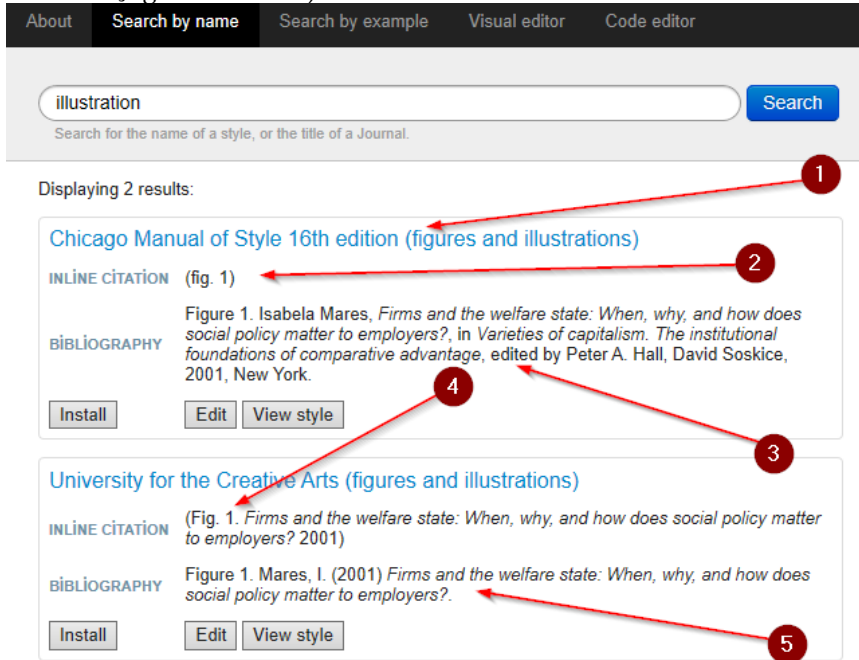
About Search by name Search by example Visual editor Code editor

illustration

Search

Search for the name of a style, or the title of a Journal.

Displaying 2 results:

1

Chicago Manual of Style 16th edition (figures and illustrations)

2

INLINE CITATION (fig. 1)

BIBLIOGRAPHY Figure 1. Isabela Mares, *Firms and the welfare state: When, why, and how does social policy matter to employers?*, in *Varieties of capitalism. The institutional foundations of comparative advantage*, edited by Peter A. Hall, David Soskice, 2001, New York.

4

Install Edit View style

3

University for the Creative Arts (figures and illustrations)

INLINE CITATION (Fig. 1. *Firms and the welfare state: When, why, and how does social policy matter to employers?* 2001)

BIBLIOGRAPHY Figure 1. Mares, I. (2001) *Firms and the welfare state: When, why, and how does social policy matter to employers?*.

Install Edit View style

5